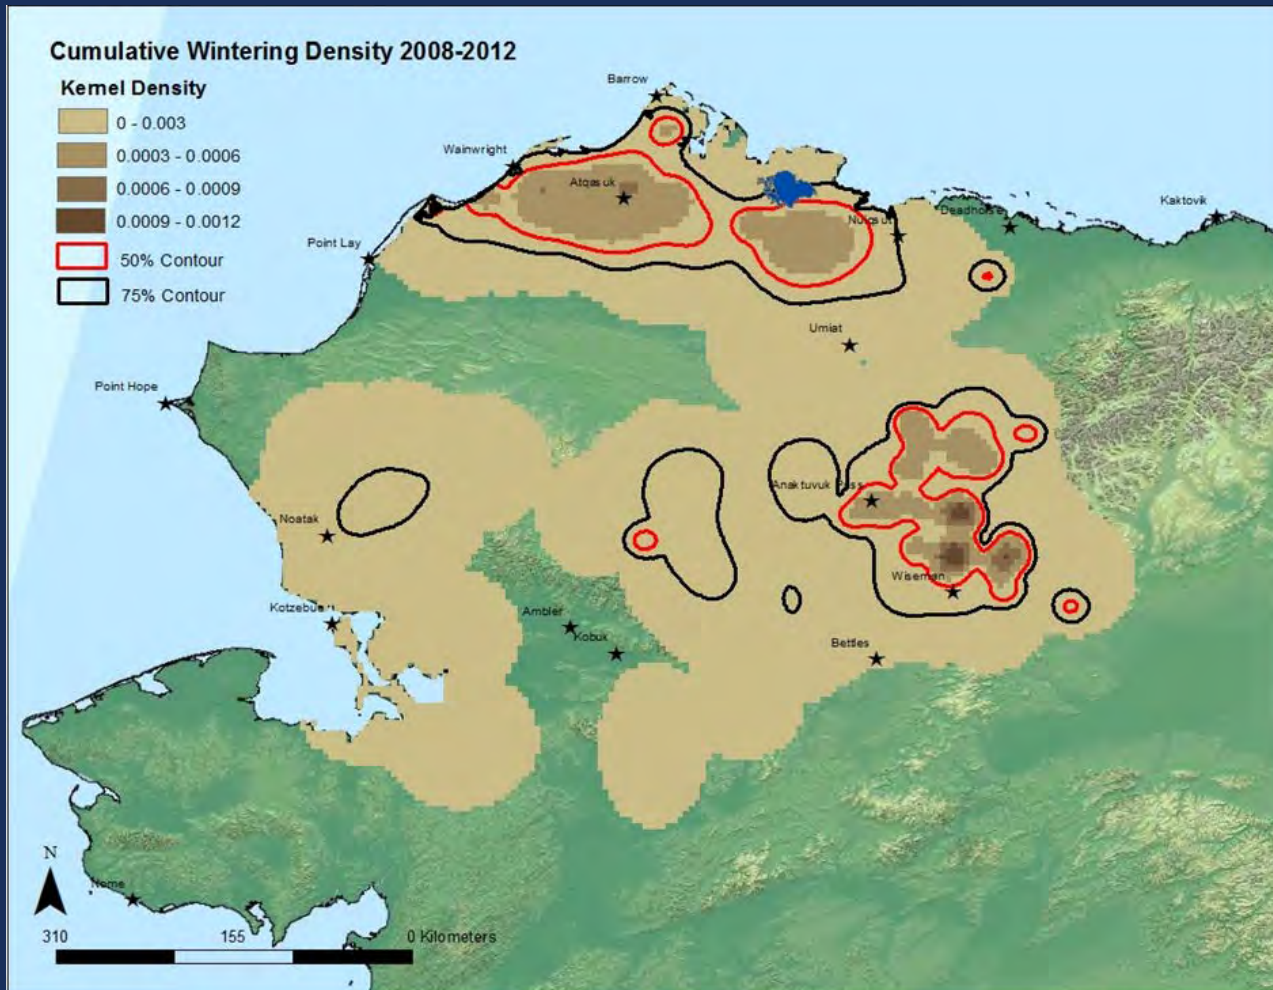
Cumulative Wintering Density 2008-2012

Kernel Density
0 - 0.003
0.0003 - 0.0006
0.0006 - 0.0009
0.0009 - 0.0012
50% Contour
75% Contour

Barrow
Wainwright
Atqasuk
Nuiqsut
Deadhorse
Kaktovik
Point Lay
Umiat
Point Hope
Anaktuvuk Pass
Noatak
Wiseman
Kotzebue
Ambler
Kobuk
Bettles
Nome

N
310
155
0 Kilometers